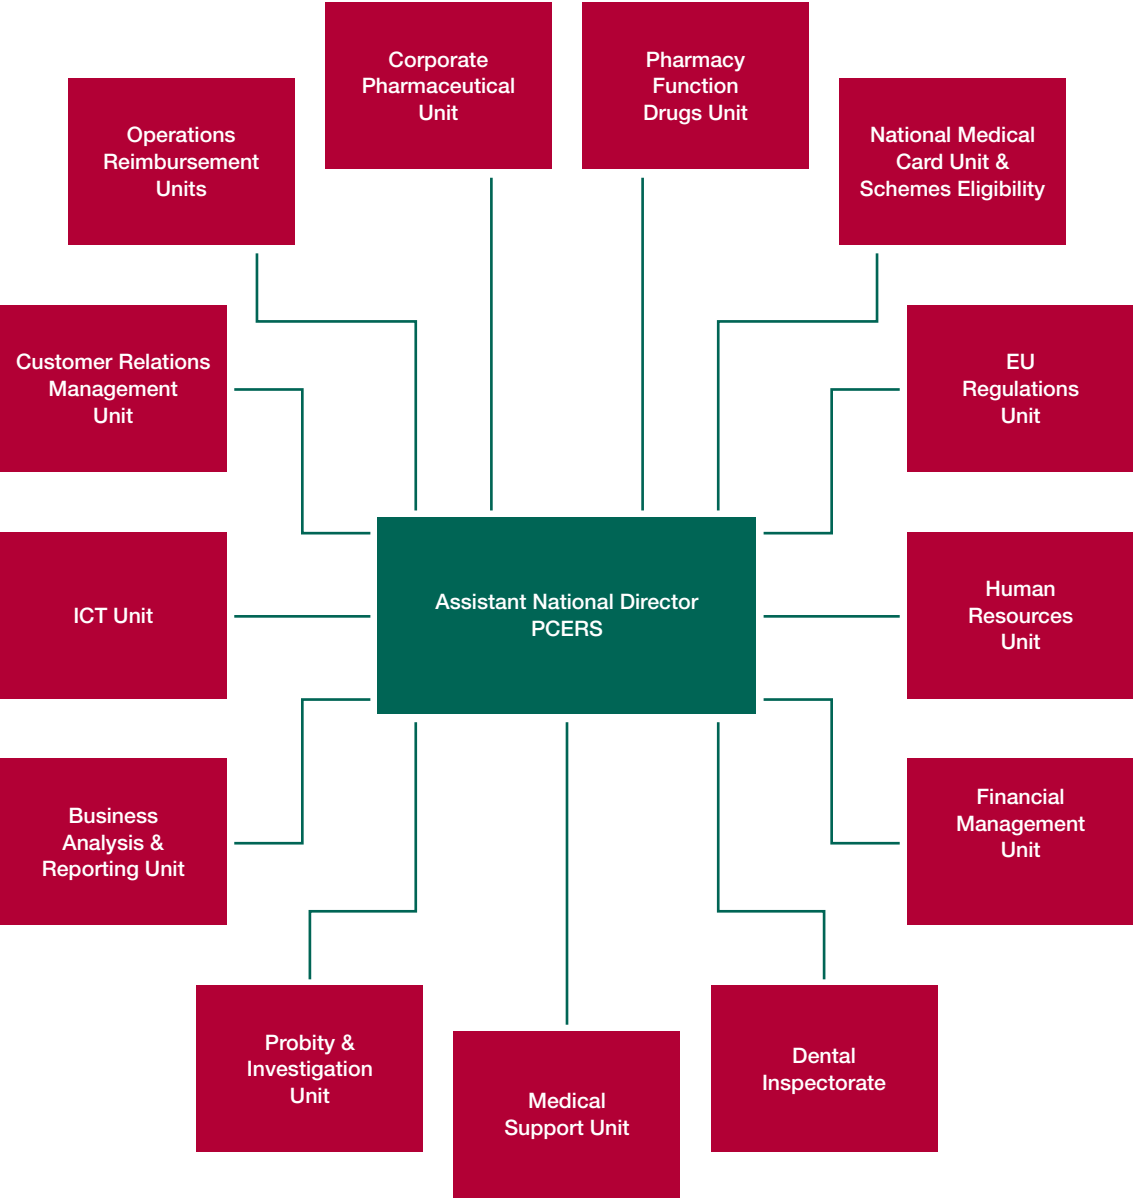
Corporate Pharmaceutical Unit

Pharmacy Function Drugs Unit

Operations Reimbursement Units

National Medical Card Unit & Schemes Eligibility

Customer Relations Management Unit

EU Regulations Unit

ICT Unit

Assistant National Director PCERS

Human Resources Unit

Business Analysis & Reporting Unit

Financial Management Unit

Probity & Investigation Unit

Medical Support Unit

Dental Inspectorate